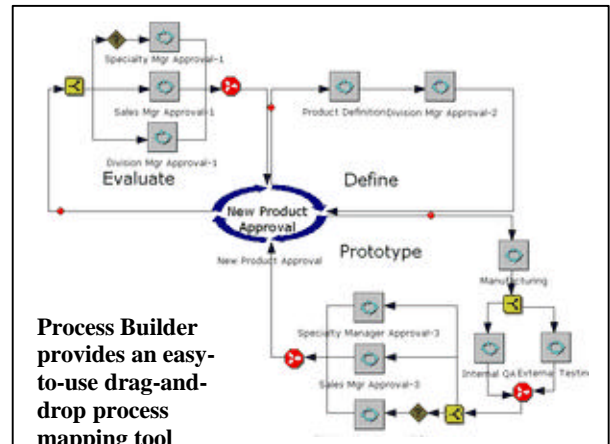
Specialty Mgr Approval-1
Sales Mgr Approval-1
Division Mgr Approval-1
Product Definition
Division Mgr Approval-2
Evaluate
Define
New Product Approval
New Product Approval
Prototype
Manufacturing
Specialty Manager Approval-3
Sales Mgr Approval-3
Internal QA
External Testing

Process Builder provides an easy-to-use drag-and-drop process mapping tool